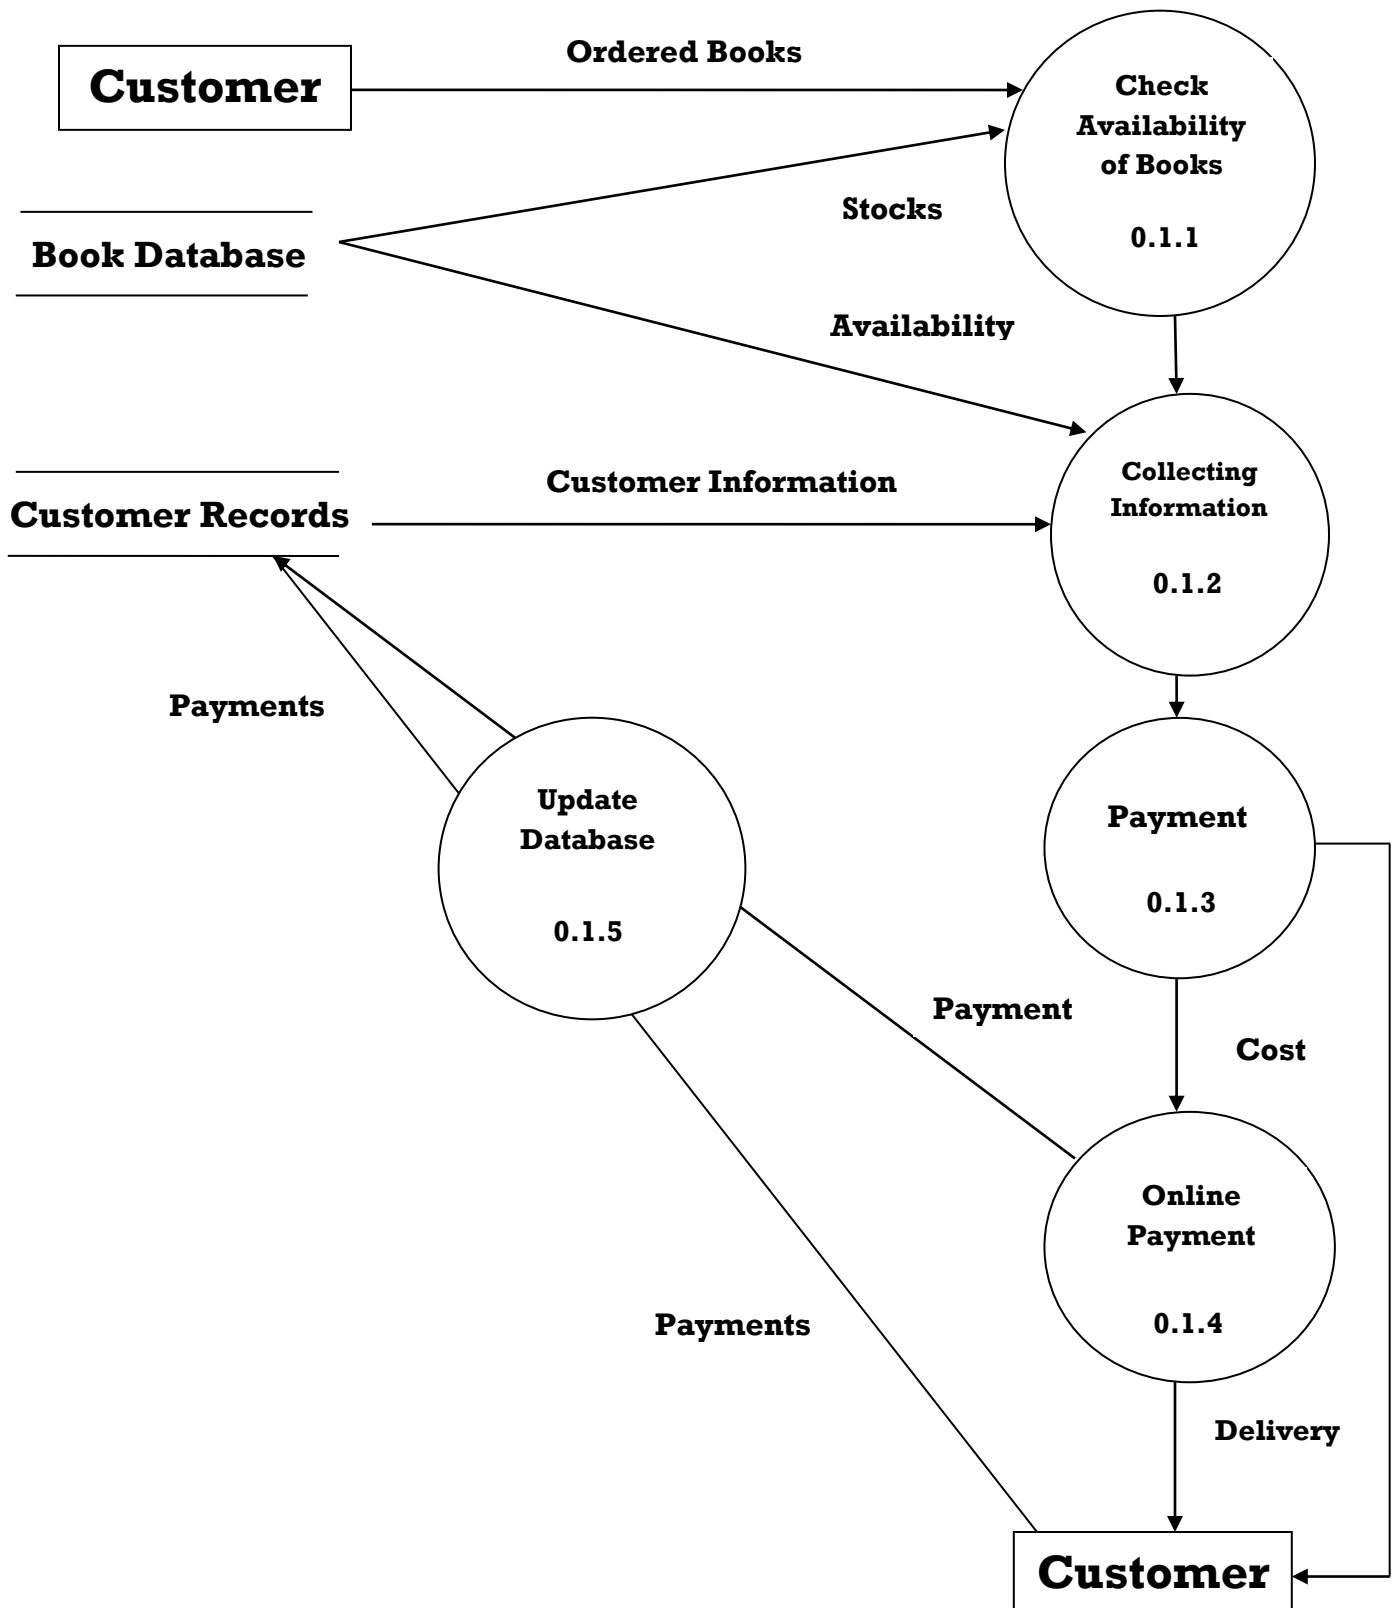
Customer

Ordered Books

Check Availability of Books

0.1.1

Book Database

Stocks

Availability

Customer Records

Customer Information

Collecting Information

0.1.2

Payments

Update Database

0.1.5

Payment

0.1.3

Payment

Cost

Online Payment

0.1.4

Payments

Delivery

Customer